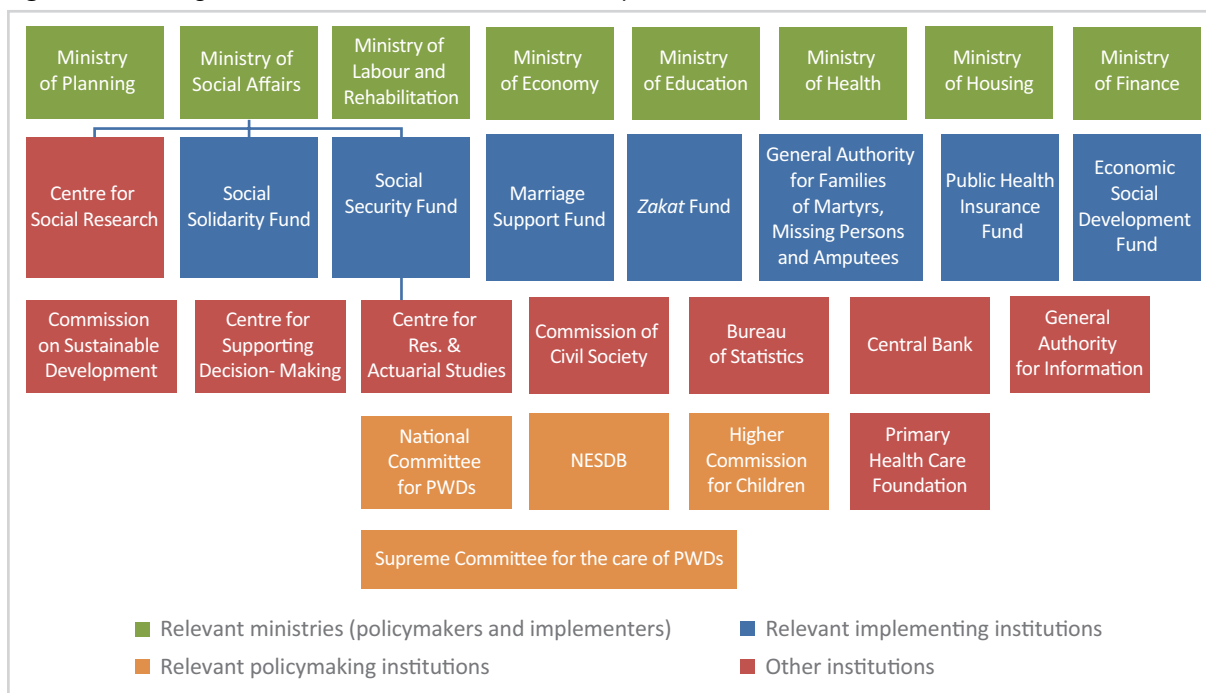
Ministry of Planning

Ministry of Social Affairs

Ministry of Labour and Rehabilitation

Ministry of Economy

Ministry of Education

Ministry of Health

Ministry of Housing

Ministry of Finance

Centre for Social Research

Social Solidarity Fund

Social Security Fund

Marriage Support Fund

*Zakat* Fund

General Authority for Families of Martyrs, Missing Persons and Amputees

Public Health Insurance Fund

Economic Social Development Fund

Commission on Sustainable Development

Centre for Supporting Decision- Making

Centre for Res. & Actuarial Studies

Commission of Civil Society

Bureau of Statistics

Central Bank

General Authority for Information

National Committee for PWDs

NESDB

Higher Commission for Children

Primary Health Care Foundation

Supreme Committee for the care of PWDs

Relevant ministries (policymakers and implementers)

Relevant implementing institutions

Relevant policymaking institutions

Other institutions